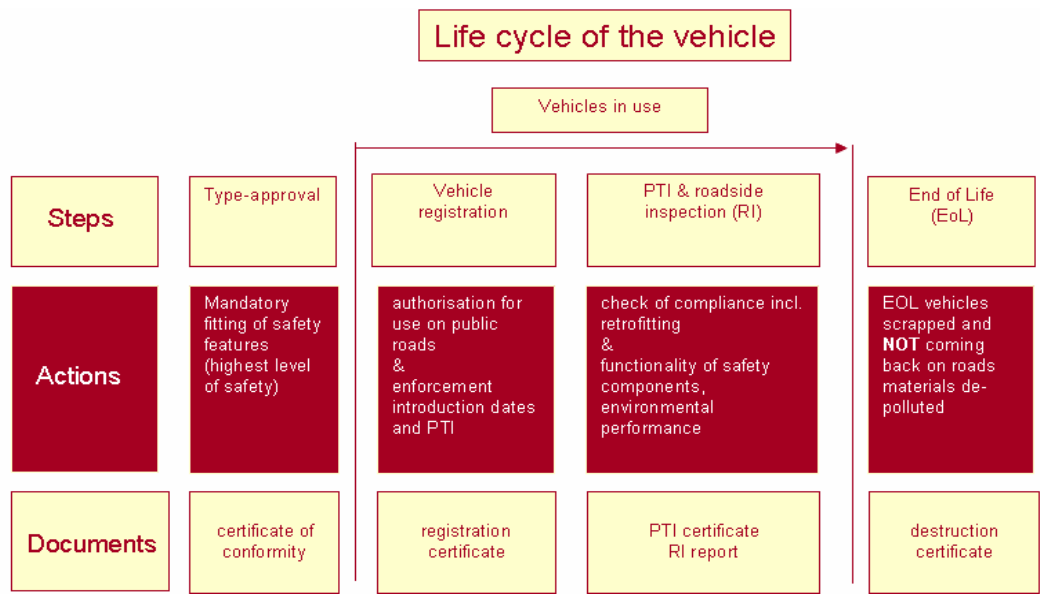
Life cycle of the vehicle

Vehicles in use

| | | | | |
|---|---|---|---|---|
| Steps | Type-approval | Vehicle registration | PTI & roadside inspection (RI) | End of Life (EoL) |
| Actions | Mandatory fitting of safety features (highest level of safety) | authorisation for use on public roads & enforcement introduction dates and PTI | check of compliance incl. retrofitting & functionality of safety components, environmental performance | EOL vehicles scrapped and **NOT** coming back on roads materials de-polluted |
| Documents | certificate of conformity | registration certificate | PTI certificate RI report | destruction certificate |